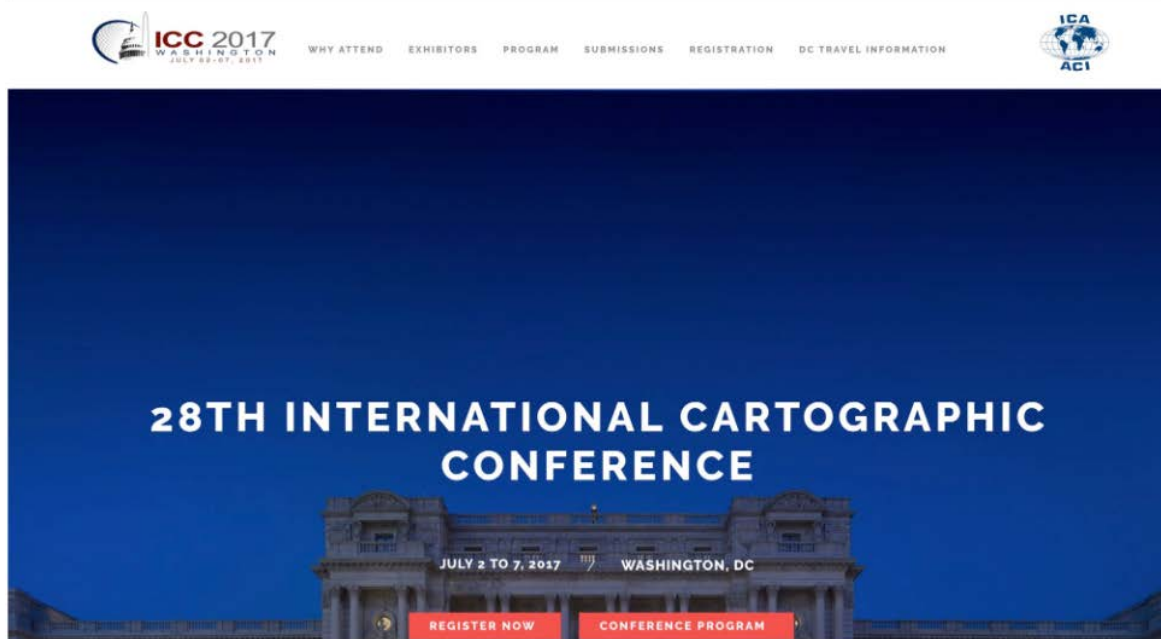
ICC 2017
WASHINGTON
JULY 02-07, 2017

WHY ATTEND EXHIBITORS PROGRAM SUBMISSIONS REGISTRATION DC TRAVEL INFORMATION

ICA
ACI

28TH INTERNATIONAL CARTOGRAPHIC CONFERENCE

JULY 2 TO 7, 2017 WASHINGTON, DC

REGISTER NOW CONFERENCE PROGRAM